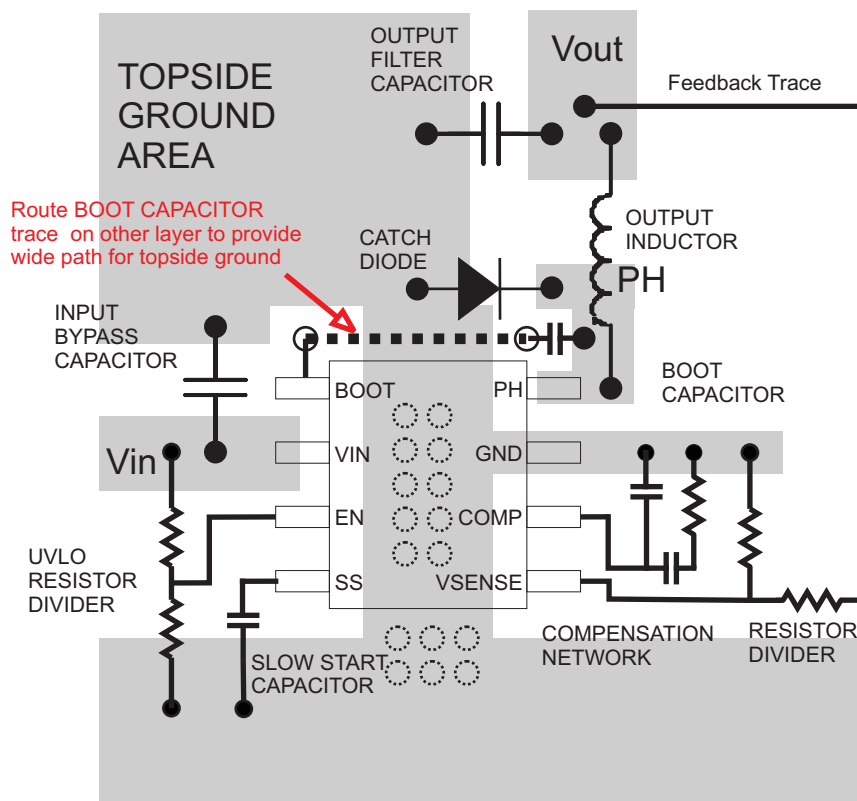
TOPSIDE GROUND AREA

OUTPUT FILTER CAPACITOR

Vout

Feedback Trace

Route BOOT CAPACITOR trace on other layer to provide wide path for topside ground

CATCH DIODE

OUTPUT INDUCTOR

PH

INPUT BYPASS CAPACITOR

BOOT CAPACITOR

BOOT

PH

Vin

VIN

GND

EN

COMP

SS

VSENSE

UVLO RESISTOR DIVIDER

SLOW START CAPACITOR

COMPENSATION NETWORK

RESISTOR DIVIDER